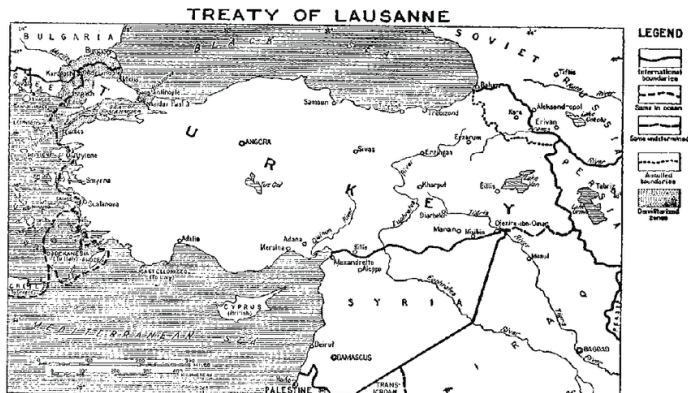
TREATY OF LAUSANNE

LEGEND

International boundaries

Same in ocean

Same undetermined

Annulled boundaries

Demilitarized zones

BULGARIA

Burgas

Kirk Kilisse

Adrianople

Rodosto

Gallipoli

BLACK SEA

SOVIET

Tiflis

Batum

Alexandropol

Kars

Erivan

Lake Gokcha

Samsun

Trebizond

Erzerum

Erzingan

Sivas

ANGORA

TURKEY

PERSIA

Tabriz

Lake Urmia

Kharput

Bitlis

Lake Van

Diarbekr

Tigris

Jezire-ibn-Omar

Mardin

Nisibin

Euphrates

Mosul

Smyrna

Scalanova

Tuz Gol

Adalia

Adana

Mersina

Seihun

Jeihun

Killis

Alexandretta

Aleppo

SYRIA

DODECANESE

CASTELLORIZO

CYPRUS (British)

MEDITERRANEAN SEA

Beirut

DAMASCUS

PALESTINE

TRANS-JORDAN

BAGDAD